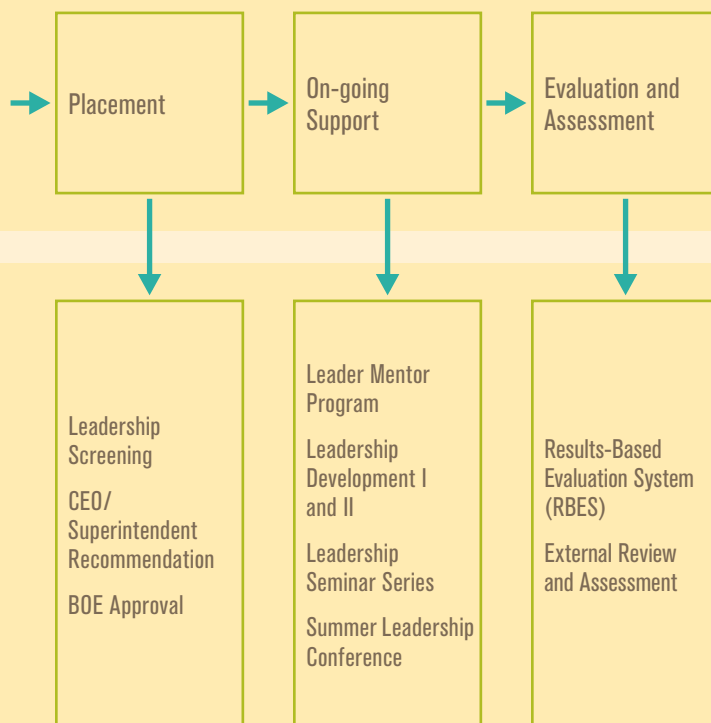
Placement

On-going Support

Evaluation and Assessment

Leadership Screening

CEO/ Superintendent Recommendation

BOE Approval

Leader Mentor Program

Leadership Development I and II

Leadership Seminar Series

Summer Leadership Conference

Results-Based Evaluation System (RBES)

External Review and Assessment